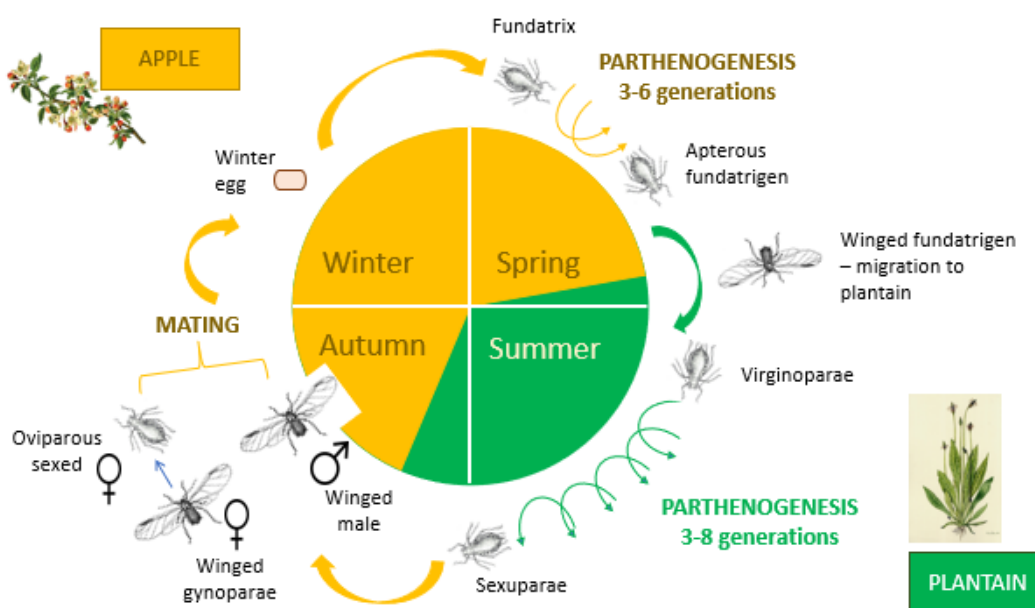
APPLE

Fundatrix

PARTHENOGENESIS
3-6 generations

Apterous fundatrigen

Winter egg

Winged fundatrigen – migration to plantain

Winter

Spring

Autumn

Summer

MATING

Virginoparae

Oviparous sexed ♀

♂

Winged male

♀

Winged gynoparae

PARTHENOGENESIS
3-8 generations

Sexuparae

PLANTAIN